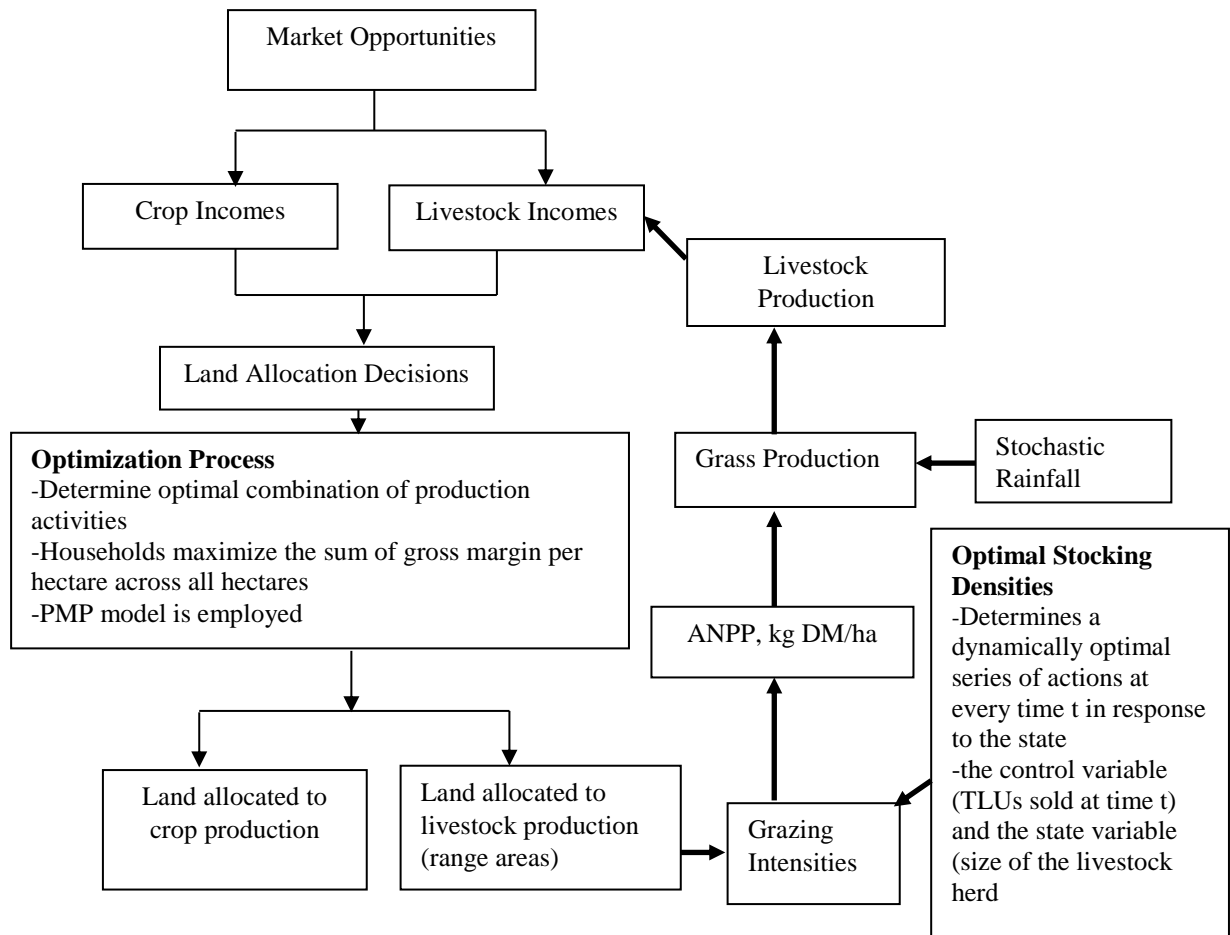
Market Opportunities

Crop Incomes

Livestock Incomes

Livestock Production

Land Allocation Decisions

**Optimization Process**
-Determine optimal combination of production activities
-Households maximize the sum of gross margin per hectare across all hectares
-PMP model is employed

Grass Production

Stochastic Rainfall

**Optimal Stocking Densities**
-Determines a dynamically optimal series of actions at every time t in response to the state
-the control variable (TLUs sold at time t) and the state variable (size of the livestock herd

ANPP, kg DM/ha

Land allocated to crop production

Land allocated to livestock production (range areas)

Grazing Intensities